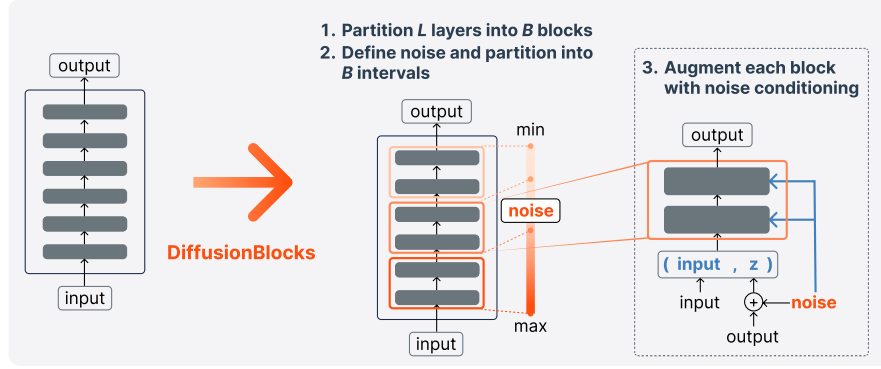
output

input

DiffusionBlocks

1. Partition *L* layers into *B* blocks
2. Define noise and partition into *B* intervals

output

min

noise

max

input

3. Augment each block with noise conditioning

output

( input , z )

input

$+$

noise

output